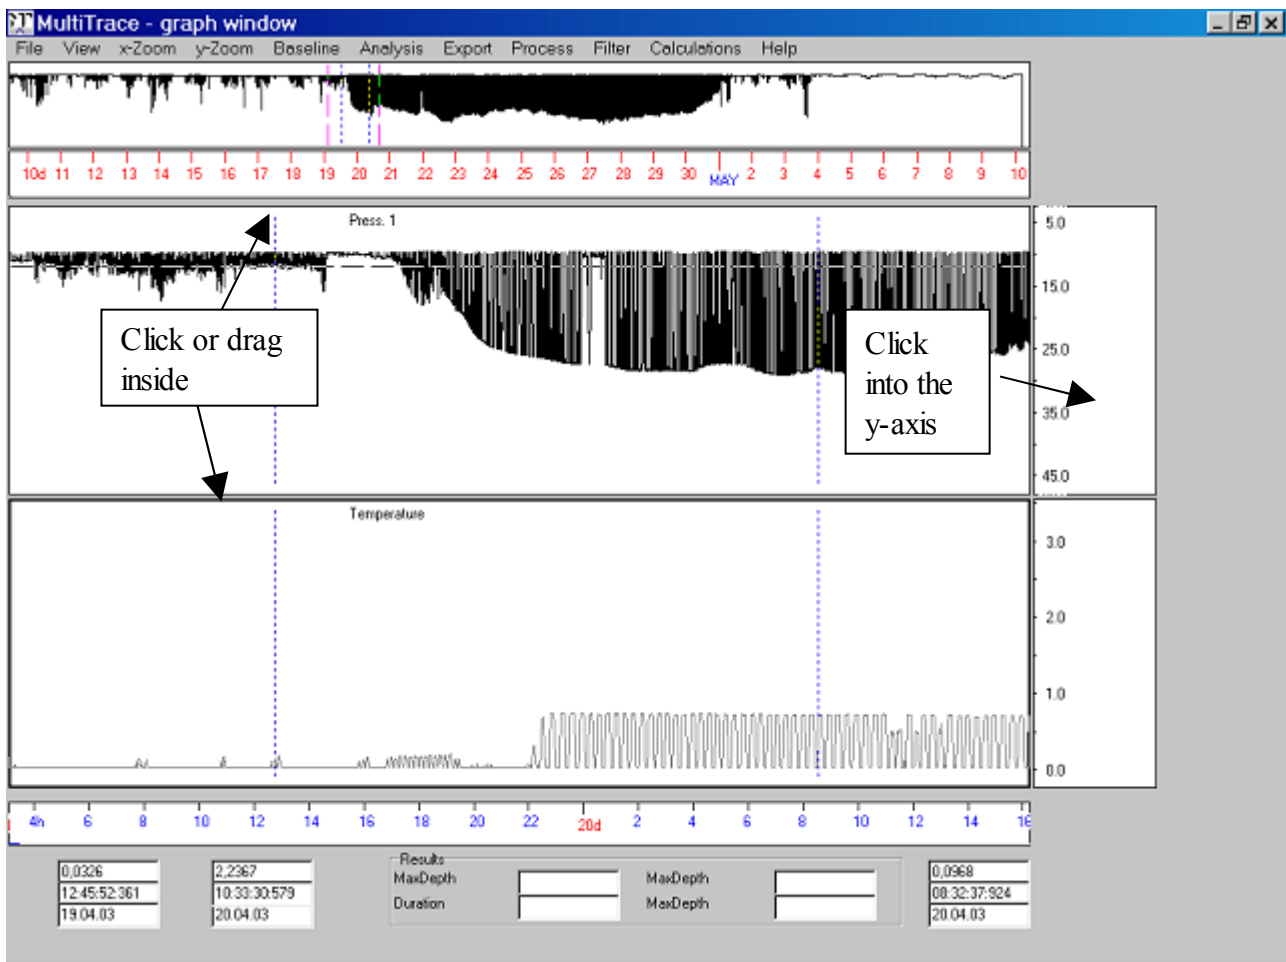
MultiTrace - graph window

File View x-Zoom y-Zoom Baseline Analysis Export Process Filter Calculations Help

10d 11 12 13 14 15 16 17 18 19 20 21 22 23 24 25 26 27 28 29 30 MAY 2 3 4 5 6 7 8 9 10

Press. 1

5.0
15.0
25.0
35.0
45.0

Click or drag inside

Click into the y-axis

Temperature

3.0
2.0
1.0
0.0

4h 6 8 10 12 14 16 18 20 22 20d 2 4 6 8 10 12 14 16

0,0326
12:45:52:361
19.04.03

2,2367
10:33:30:579
20.04.03

Results
MaxDepth
Duration
MaxDepth
MaxDepth

0,0968
08:32:37:924
20.04.03